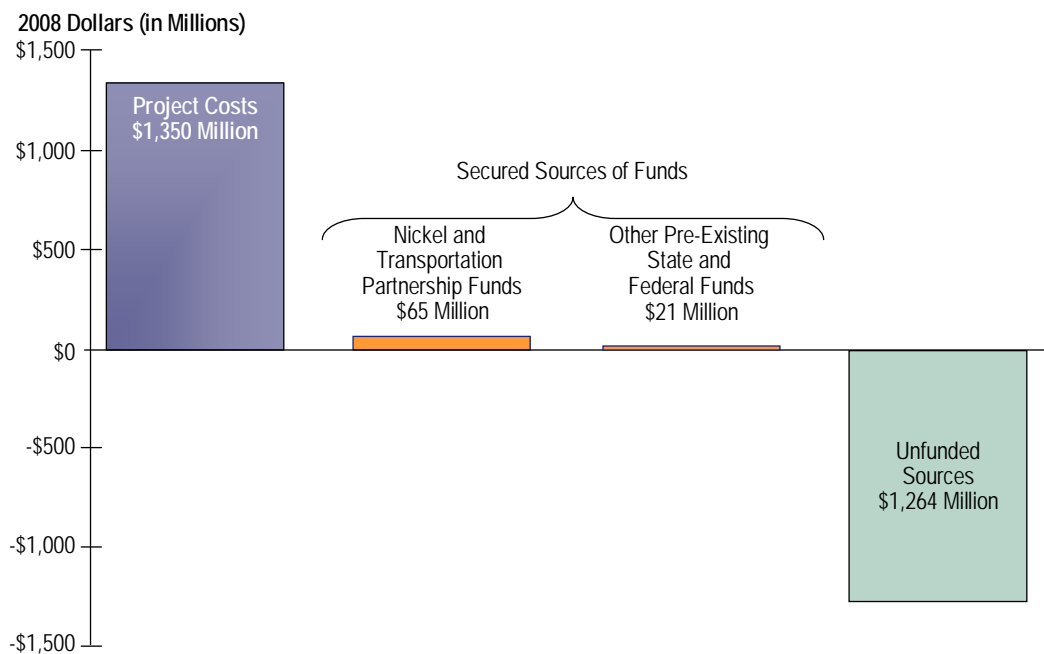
2008 Dollars (in Millions)

$1,500
$1,000
$500
$0
-$500
-$1,000
-$1,500

Project Costs
$1,350 Million

Secured Sources of Funds

Nickel and Transportation Partnership Funds
$65 Million

Other Pre-Existing State and Federal Funds
$21 Million

Unfunded Sources
$1,264 Million